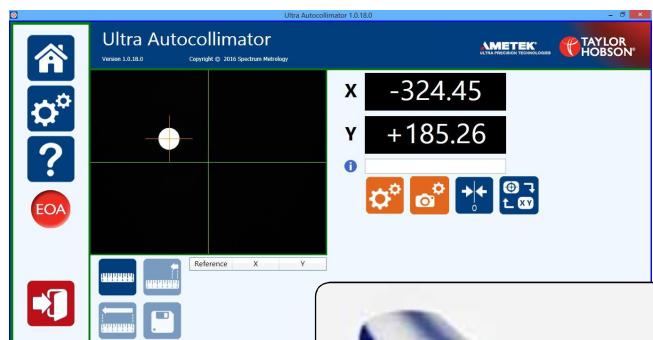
Ultra Autocollimator 1.0.18.0

Ultra Autocollimator

Version 1.0.18.0 Copyright © 2016 Spectrum Metrology

AMETEK ULTRA PRECISION TECHNOLOGIES

TAYLOR HOBSON

EOA

X -324.45

Y +185.26

0

XY

| Reference | X | Y |
|---|---|---|